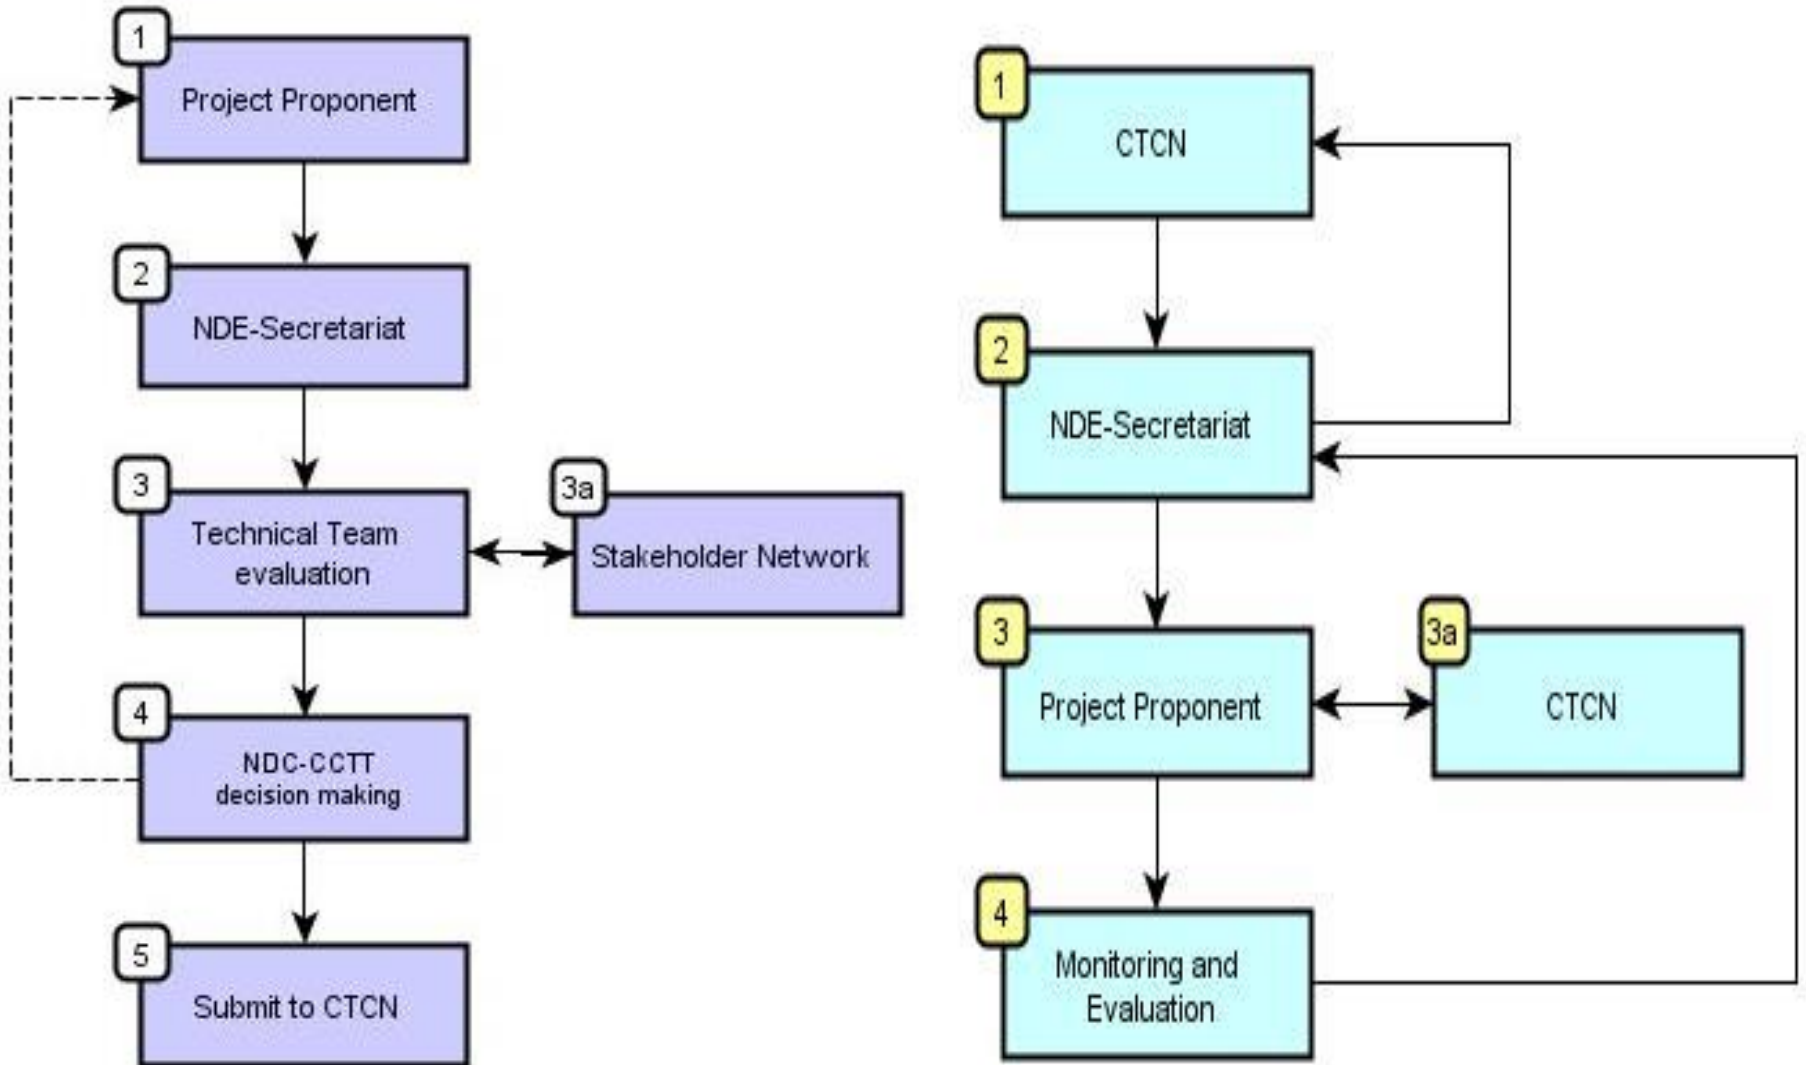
1
Project Proponent

2
NDE-Secretariat

3
Technical Team evaluation

3a
Stakeholder Network

4
NDC-CCTT decision making

5
Submit to CTCN

1
CTCN

2
NDE-Secretariat

3
Project Proponent

3a
CTCN

4
Monitoring and Evaluation